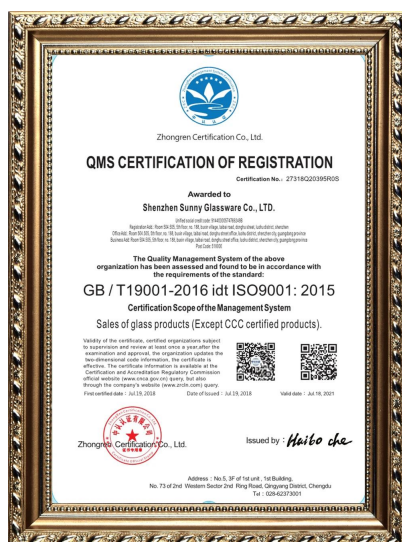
Zhongren Certification Co., Ltd.

QMS CERTIFICATION OF REGISTRATION

Certification No.: 27318Q20395R0S

Awarded to

Shenzhen Sunny Glassware Co., LTD.

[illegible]

The Quality Management System of the above organization has been assessed and found to be in accordance with the requirements of the standard:

GB / T19001-2016 idt ISO9001: 2015

Certification Scope of the Management System

Sales of glass products (Except CCC certified products).

Validity of the certificate, certified organizations subject to supervision and review at least once a year.after the examination and approval, the organization updates the two-dimensional code information, the certificate is effective. The certificate information is available at the Certification and Accreditation Regulatory Commission official website (www.cnca.gov.cn) query, but also through the company's website (www.zrcin.com) query.

First certified date : Jul 19, 2018    Date of Issued : Jul 19, 2018    Valid date : Jul 18, 2021

Zhongren Certification Co., Ltd.

Issued by : Haibo che

Address : No.5, 3F of 1st unit , 1st Building, No. 73 of 2nd Western Sector 2nd Ring Road, Qingyang District, Chengdu Tel : 028-62373001